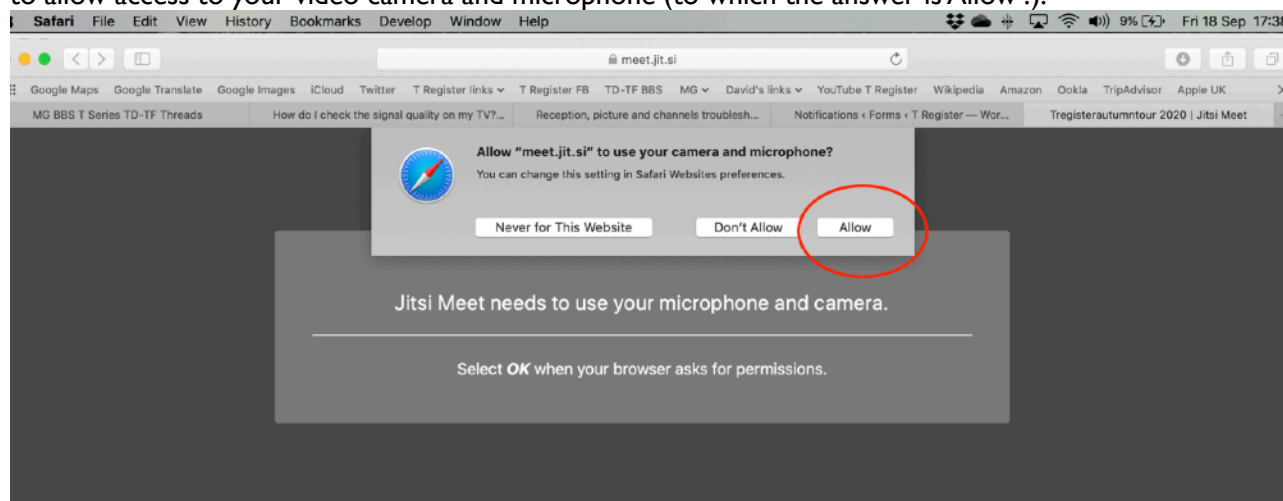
to allow access to your video camera and microphone (to which the answer is Allow :).

Safari File Edit View History Bookmarks Develop Window Help

9% Fri 18 Sep 17:38

meet.jit.si

Google Maps Google Translate Google Images iCloud Twitter T Register links T Register FB TD-TF BBS MG David's links YouTube T Register Wikipedia Amazon Ookla TripAdvisor Apple UK

MG BBS T Series TD-TF Threads | How do I check the signal quality on my TV?... | Reception, picture and channels troublesh... | Notifications ‹ Forms ‹ T Register — Wor... | Tregisterautumntour 2020 | Jitsi Meet

Allow "meet.jit.si" to use your camera and microphone?

You can change this setting in Safari Websites preferences.

Never for This Website

Don't Allow

Allow

Jitsi Meet needs to use your microphone and camera.

Select ***OK*** when your browser asks for permissions.